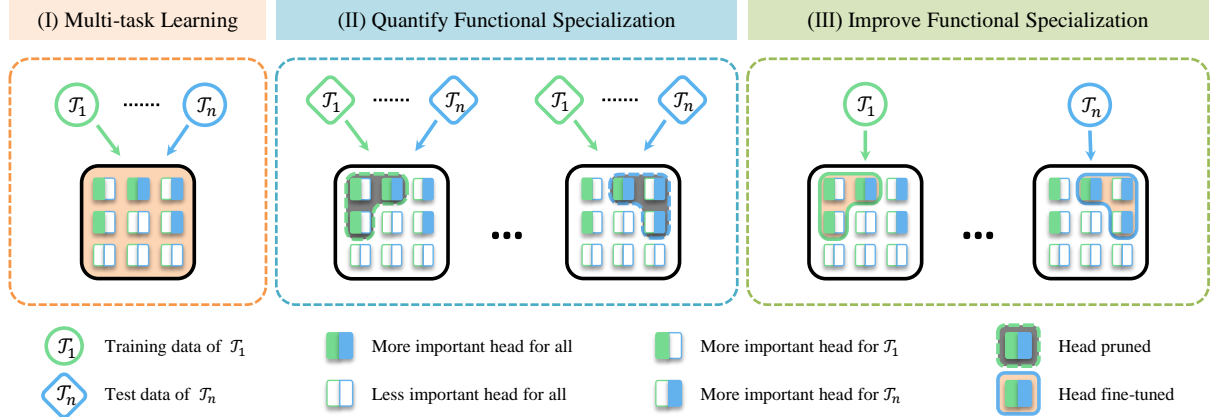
(I) Multi-task Learning

(II) Quantify Functional Specialization

(III) Improve Functional Specialization

$\mathcal{T}_1$ ....... $\mathcal{T}_n$

$\mathcal{T}_1$ ....... $\mathcal{T}_n$

$\mathcal{T}_1$ ....... $\mathcal{T}_n$

...

$\mathcal{T}_1$

$\mathcal{T}_n$

...

$\mathcal{T}_1$ Training data of $\mathcal{T}_1$

$\mathcal{T}_n$ Test data of $\mathcal{T}_n$

More important head for all

Less important head for all

More important head for $\mathcal{T}_1$

More important head for $\mathcal{T}_n$

Head pruned

Head fine-tuned